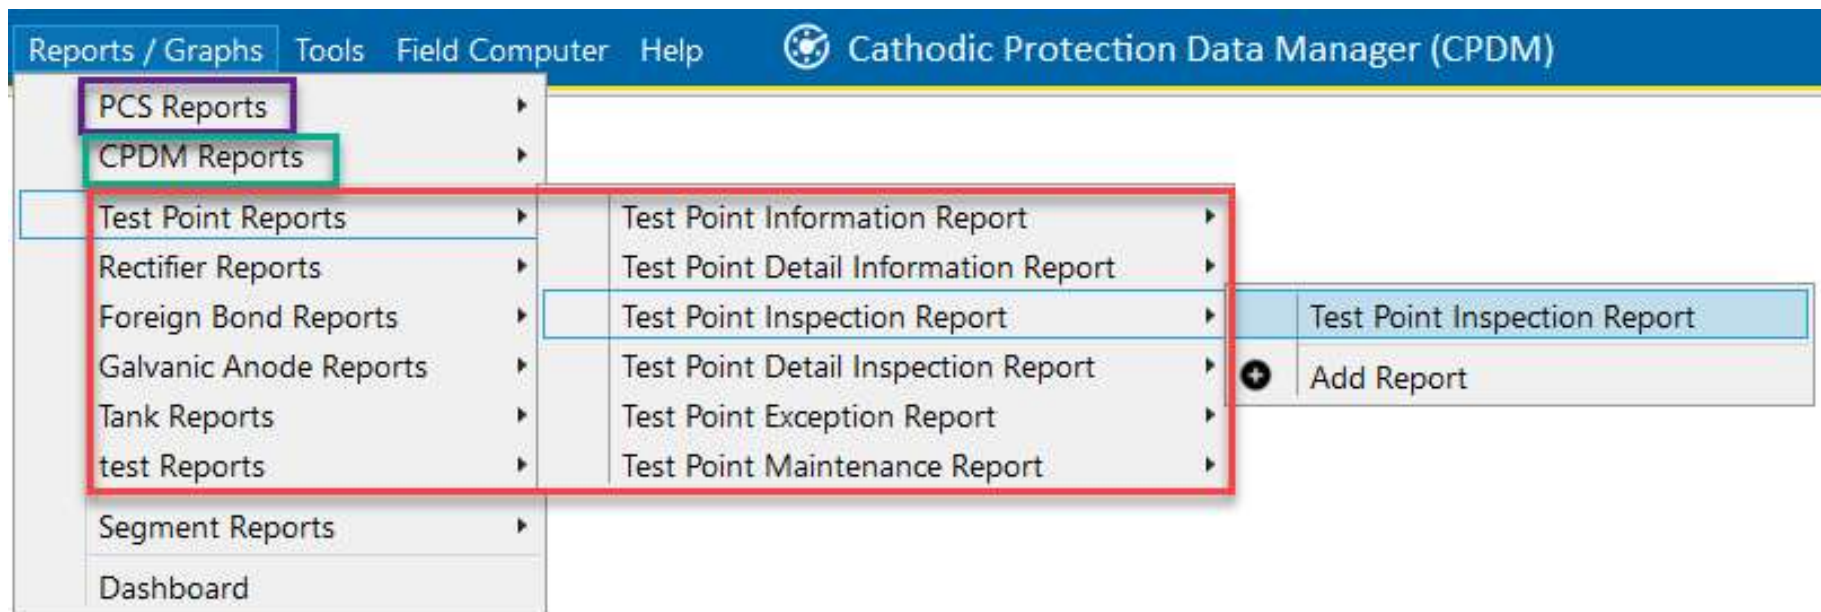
Reports / Graphs Tools Field Computer Help Cathodic Protection Data Manager (CPDM)

PCS Reports
CPDM Reports
Test Point Reports
Rectifier Reports
Foreign Bond Reports
Galvanic Anode Reports
Tank Reports
test Reports
Segment Reports
Dashboard

Test Point Information Report
Test Point Detail Information Report
Test Point Inspection Report
Test Point Detail Inspection Report
Test Point Exception Report
Test Point Maintenance Report

Test Point Inspection Report
Add Report